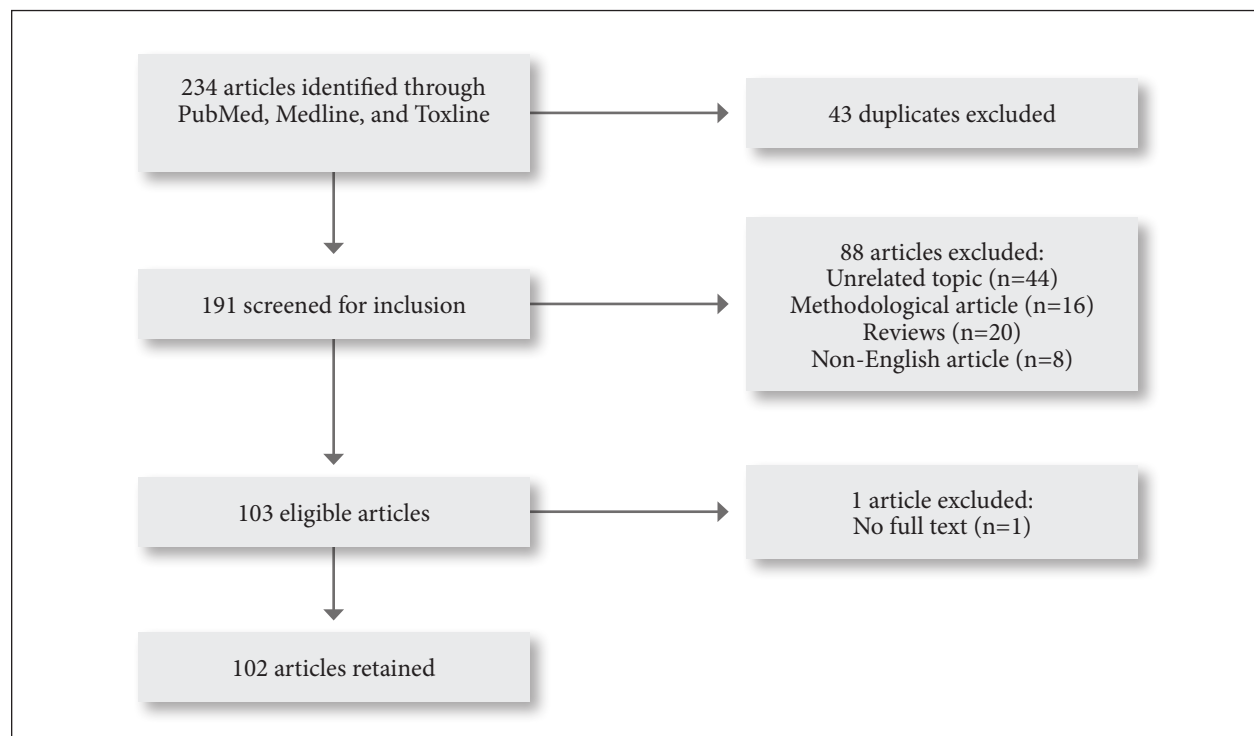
234 articles identified through PubMed, Medline, and Toxline

43 duplicates excluded

191 screened for inclusion

88 articles excluded:
Unrelated topic (n=44)
Methodological article (n=16)
Reviews (n=20)
Non-English article (n=8)

103 eligible articles

1 article excluded:
No full text (n=1)

102 articles retained